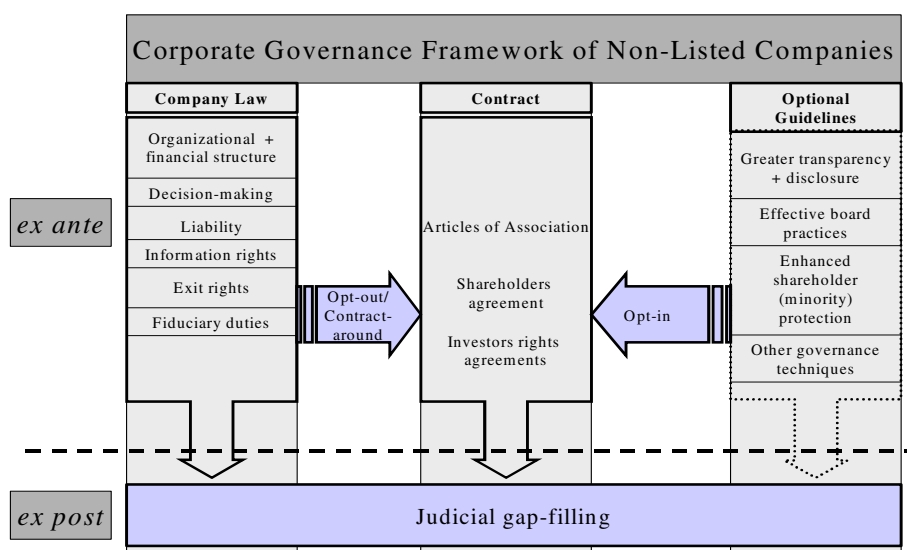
Corporate Governance Framework of Non-Listed Companies

Company Law

Organizational + financial structure

Decision-making

Liability

Information rights

Exit rights

Fiduciary duties

Contract

Articles of Association

Shareholders agreement

Investors rights agreements

Optional Guidelines

Greater transparency + disclosure

Effective board practices

Enhanced shareholder (minority) protection

Other governance techniques

ex ante

Opt-out/ Contract-around

Opt-in

ex post

Judicial gap-filling